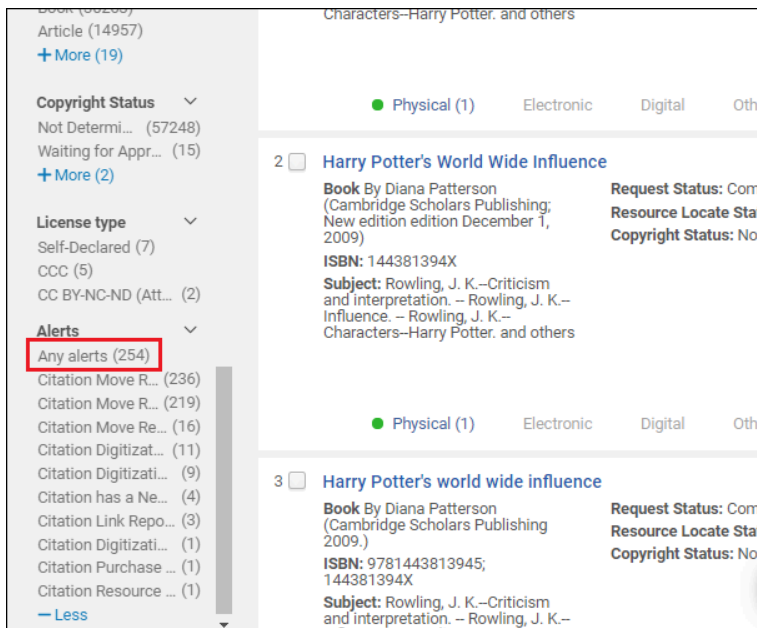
Book (30263)
Article (14957)
+ More (19)

Copyright Status
Not Determi... (57248)
Waiting for Appr... (15)
+ More (2)

License type
Self-Declared (7)
CCC (5)
CC BY-NC-ND (Att... (2)

Alerts
Any alerts (254)
Citation Move R... (236)
Citation Move R... (219)
Citation Move Re... (16)
Citation Digitizat... (11)
Citation Digitizati... (9)
Citation has a Ne... (4)
Citation Link Repo... (3)
Citation Digitizati... (1)
Citation Purchase ... (1)
Citation Resource ... (1)
— Less

Characters--Harry Potter. and others

Physical (1) Electronic Digital Oth

2 Harry Potter's World Wide Influence
Book By Diana Patterson (Cambridge Scholars Publishing; New edition edition December 1, 2009)
ISBN: 144381394X
Subject: Rowling, J. K.--Criticism and interpretation. -- Rowling, J. K.--Influence. -- Rowling, J. K.--Characters--Harry Potter. and others
Request Status: Com
Resource Locate Sta
Copyright Status: No

Physical (1) Electronic Digital Oth

3 Harry Potter's world wide influence
Book By Diana Patterson (Cambridge Scholars Publishing 2009.)
ISBN: 9781443813945; 144381394X
Subject: Rowling, J. K.--Criticism and interpretation. -- Rowling, J. K.--
Request Status: Com
Resource Locate Sta
Copyright Status: No